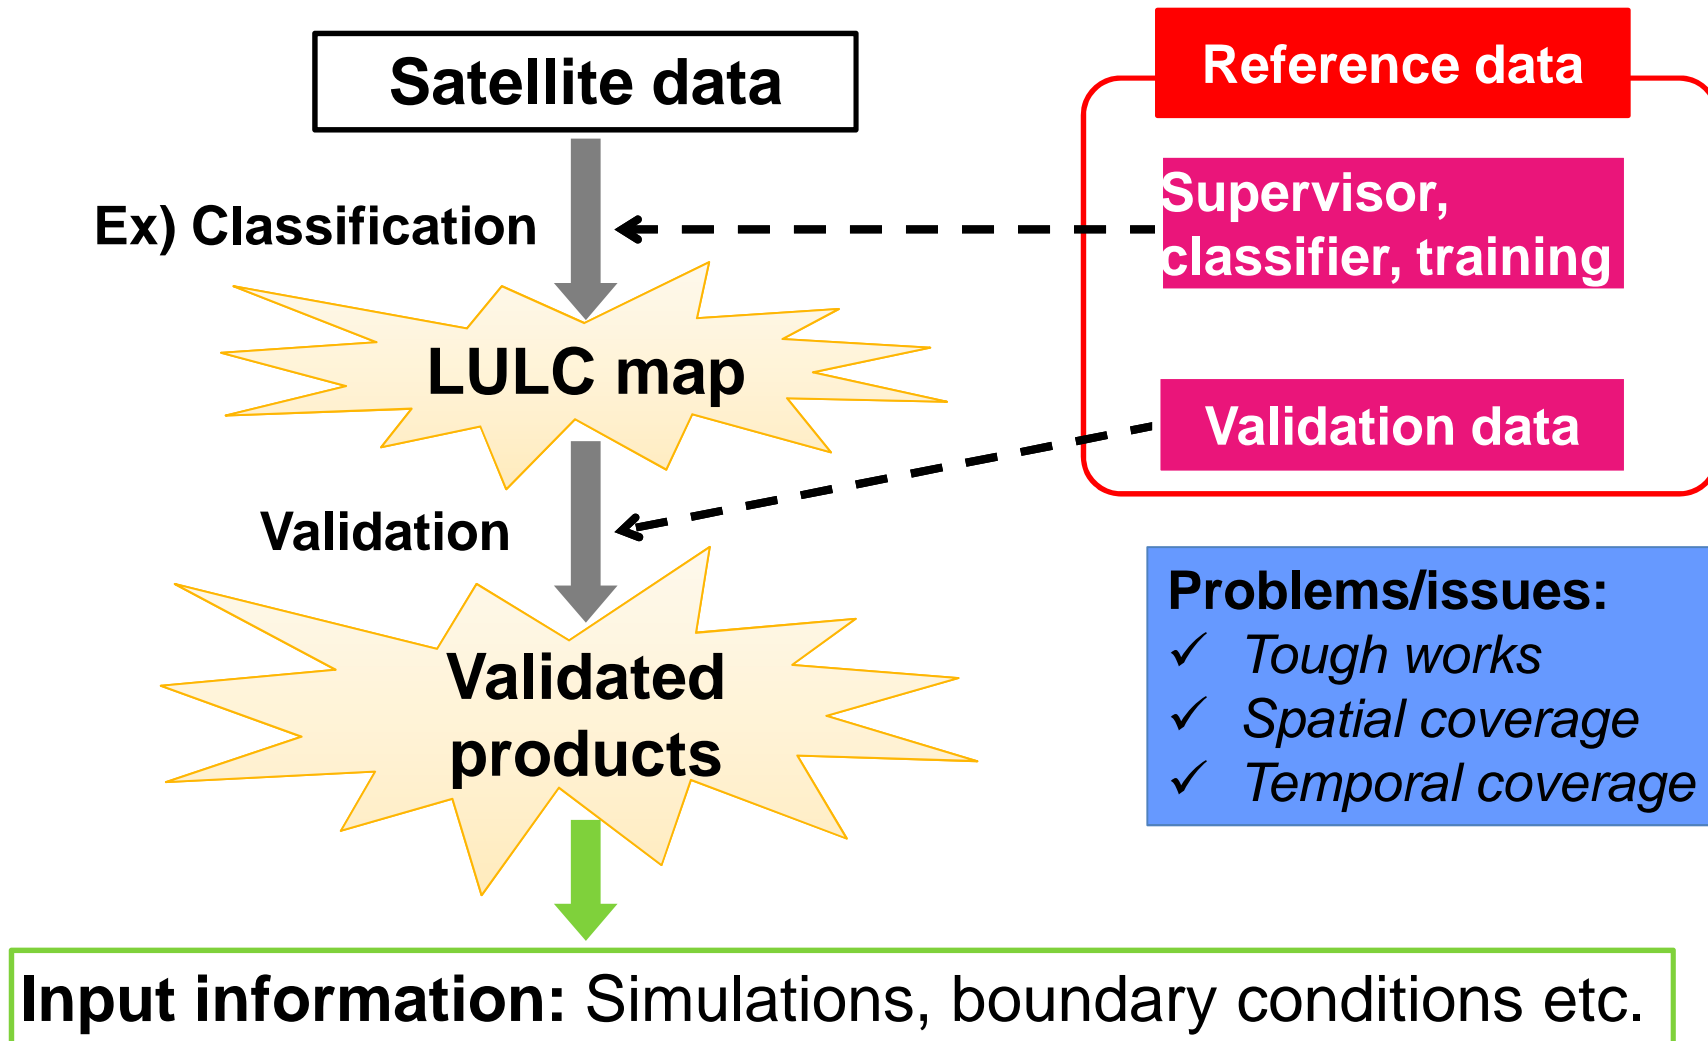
Satellite data

Reference data

Ex) Classification

Supervisor, classifier, training

LULC map

Validation data

Validation

Problems/issues:
✓ Tough works
✓ Spatial coverage
✓ Temporal coverage

Validated products

Input information: Simulations, boundary conditions etc.